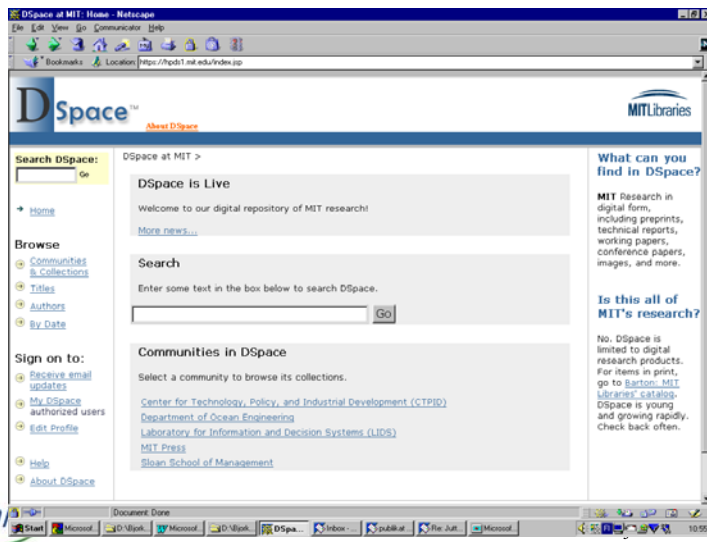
DSpace at MIT: Home - Netscape
File Edit View Go Communicator Help

Bookmarks Location: https://hpds1.mit.edu/index.jsp

DSpace™
About DSpace
MITLibraries

Search DSpace:
Go

Home

Browse
Communities & Collections
Titles
Authors
By Date

Sign on to:
Receive email updates
My DSpace authorized users
Edit Profile

Help
About DSpace

DSpace at MIT >

DSpace is Live

Welcome to our digital repository of MIT research!

More news...

Search

Enter some text in the box below to search DSpace.

Go

Communities in DSpace

Select a community to browse its collections.

Center for Technology, Policy, and Industrial Development (CTPID)
Department of Ocean Engineering
Laboratory for Information and Decision Systems (LIDS)
MIT Press
Sloan School of Management

What can you find in DSpace?

MIT Research in digital form, including preprints, technical reports, working papers, conference papers, images, and more.

Is this all of MIT's research?

No. DSpace is limited to digital research products. For items in print, go to Barton: MIT Libraries' catalog. DSpace is young and growing rapidly. Check back often.

Document: Done

Start Microsof... D:\Bjork... Microsof... D:\Bjork... DSpa... Inbox - ... publikat... Re: Jutt... Microsof...
10:55